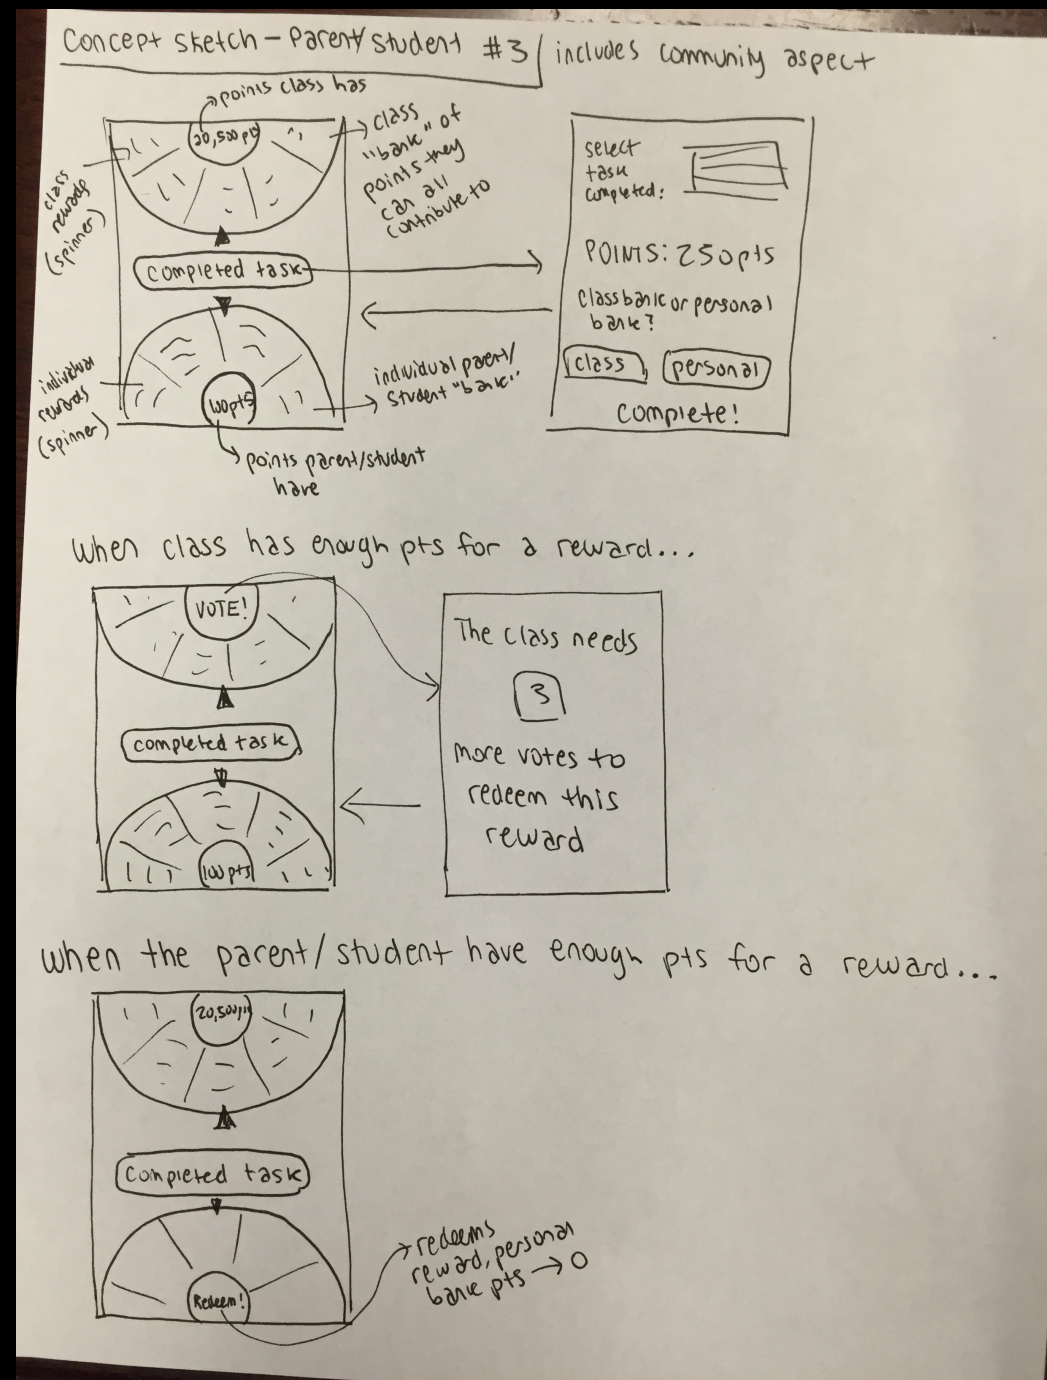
Concept sketch – Parent/student #3 | includes community aspect

points class has

20,500 pts

class "bank" of points they can all contribute to

class rewards (spinner)

completed task

individual rewards (spinner)

100pts

individual parent/student "bank"

points parent/student have

select task completed:

POINTS: 250pts

Class bank or personal bank?

class

personal

complete!

When class has enough pts for a reward...

VOTE!

completed task

100 pts

The class needs

3

more votes to redeem this reward

when the parent/student have enough pts for a reward...

20,500pts

completed task

Redeem!

redeems reward, personal bank pts → 0